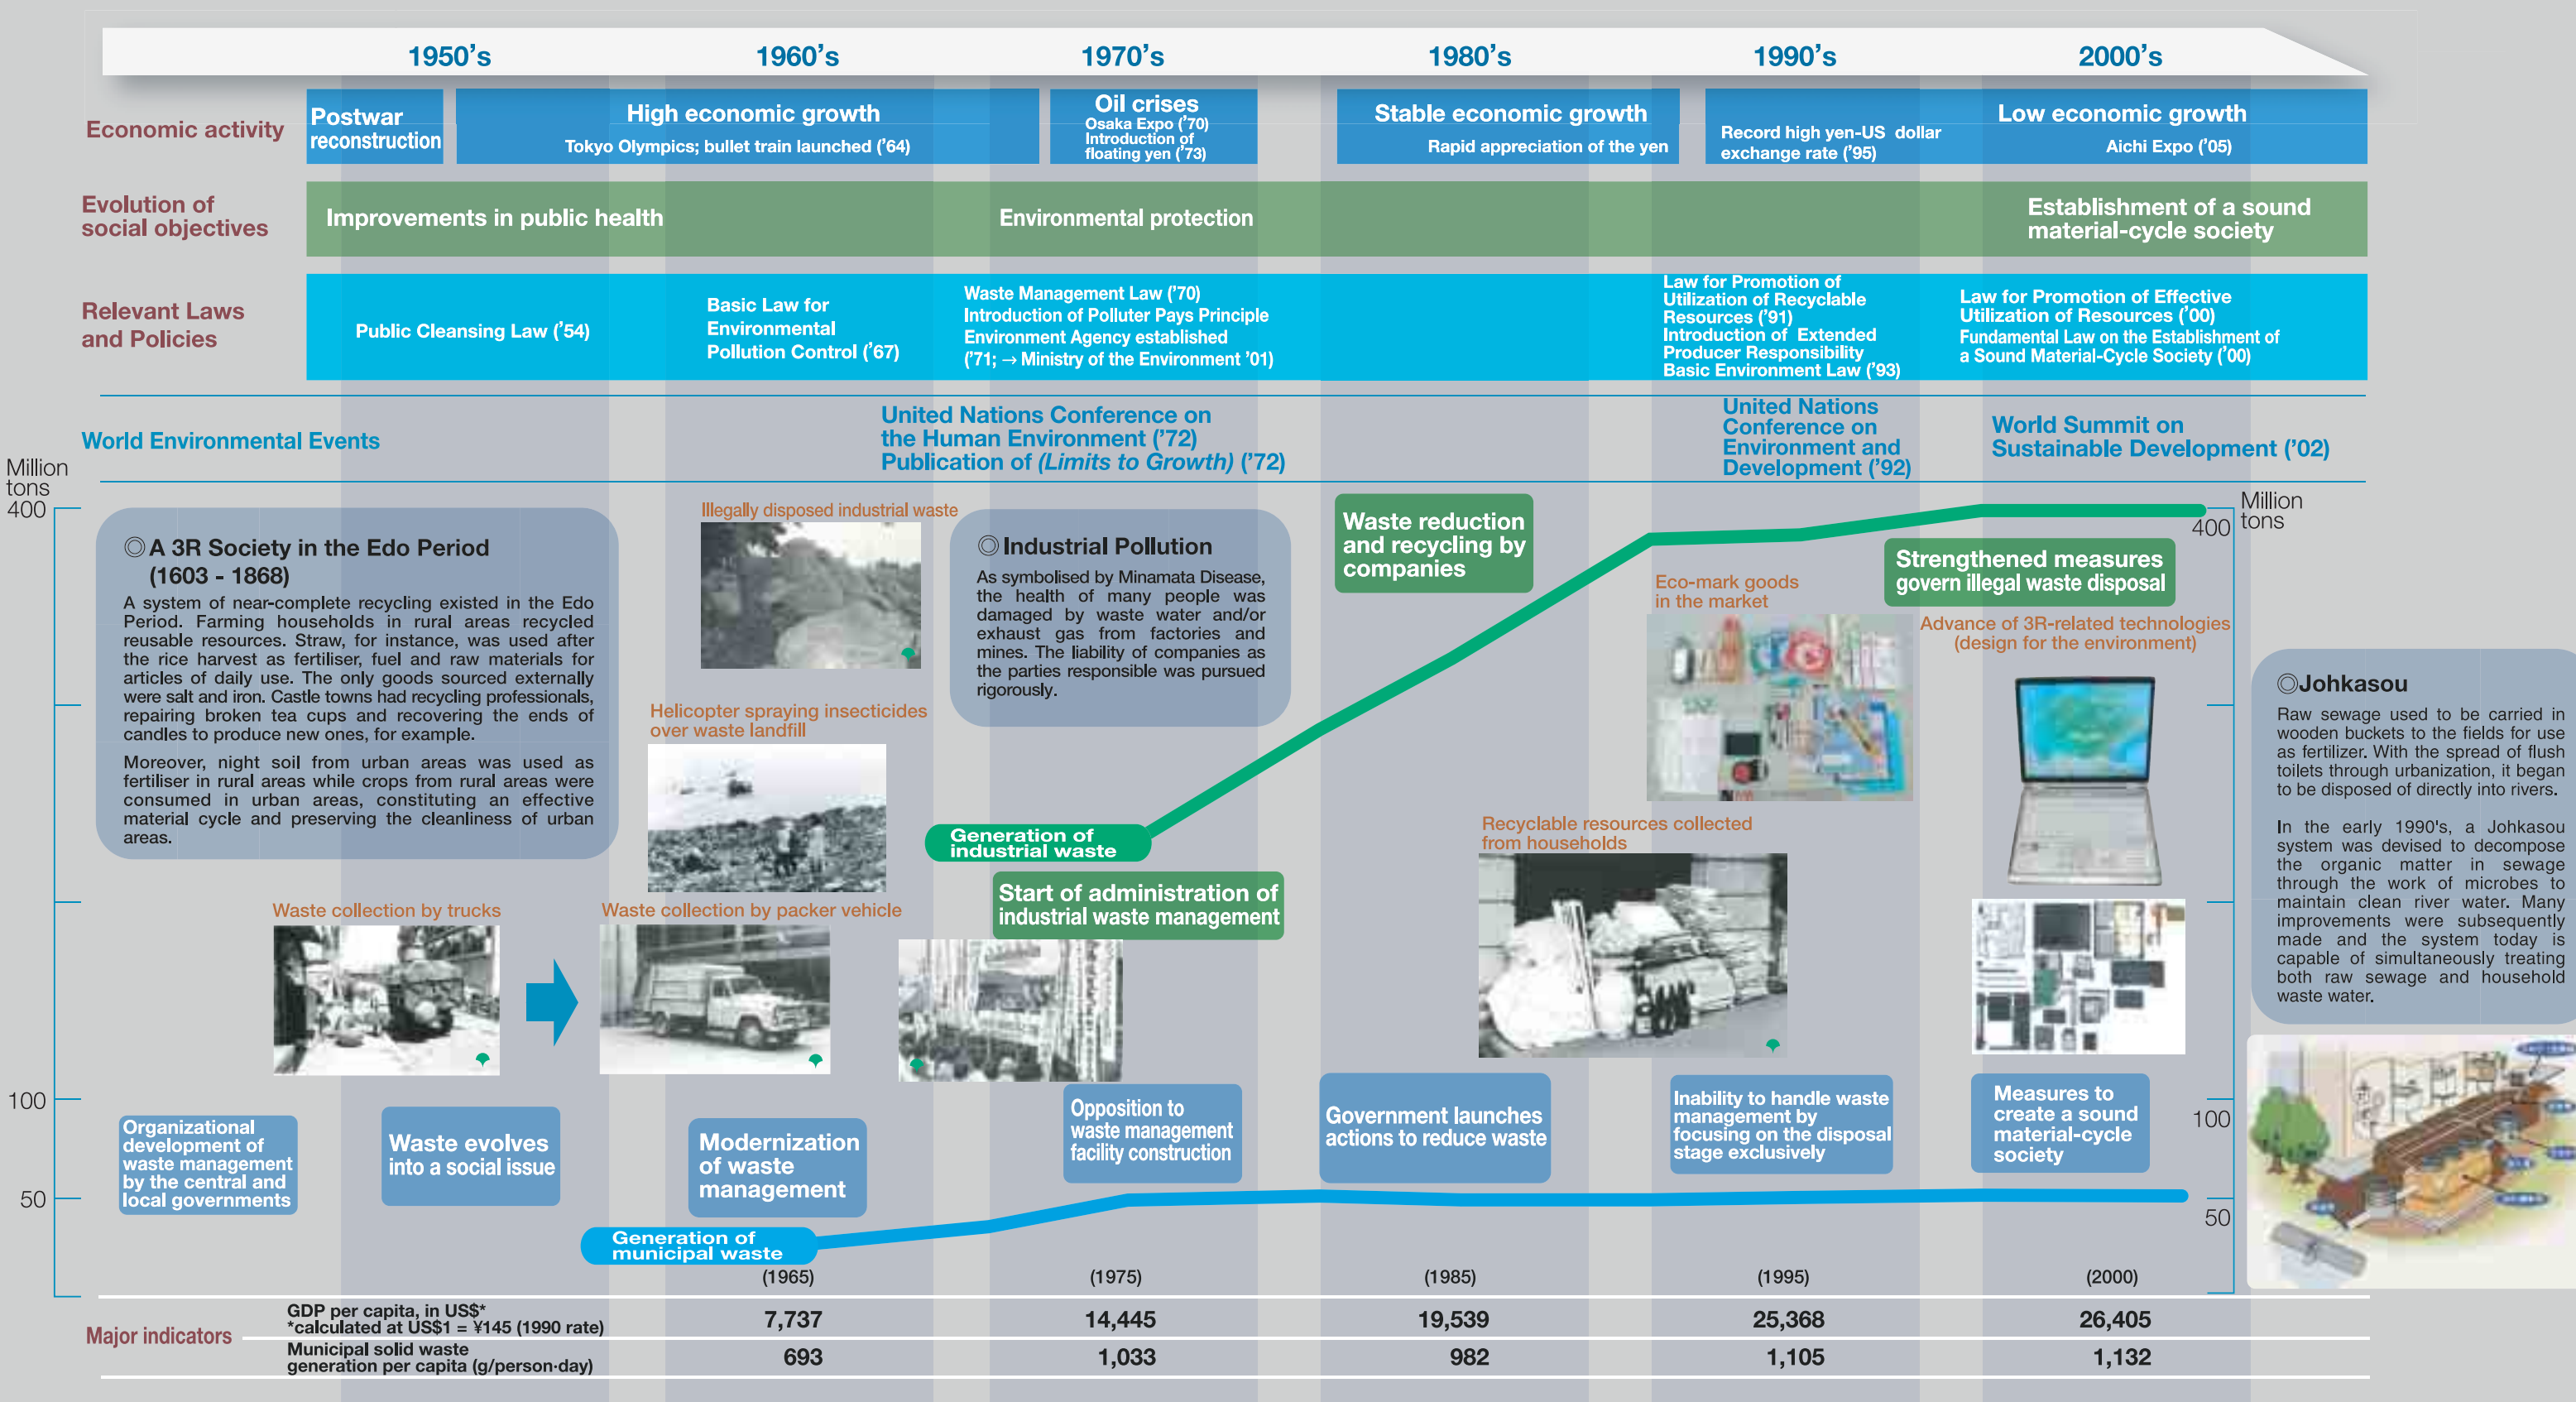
1950's 1960's 1970's 1980's 1990's 2000's

Economic activity

Postwar reconstruction

High economic growth
Tokyo Olympics; bullet train launched ('64)

Oil crises
Osaka Expo ('70)
Introduction of floating yen ('73)

Stable economic growth
Rapid appreciation of the yen

Record high yen-US dollar exchange rate ('95)

Low economic growth
Aichi Expo ('05)

Evolution of social objectives

Improvements in public health

Environmental protection

Establishment of a sound material-cycle society

Relevant Laws and Policies

Public Cleansing Law ('54)

Basic Law for Environmental Pollution Control ('67)

Waste Management Law ('70)
Introduction of Polluter Pays Principle
Environment Agency established ('71; → Ministry of the Environment '01)

Law for Promotion of Utilization of Recyclable Resources ('91)
Introduction of Extended Producer Responsibility
Basic Environment Law ('93)

Law for Promotion of Effective Utilization of Resources ('00)
Fundamental Law on the Establishment of a Sound Material-Cycle Society ('00)

World Environmental Events

United Nations Conference on the Human Environment ('72)
Publication of (Limits to Growth) ('72)

United Nations Conference on Environment and Development ('92)

World Summit on Sustainable Development ('02)

Million tons
400

◎A 3R Society in the Edo Period (1603 - 1868)
A system of near-complete recycling existed in the Edo Period. Farming households in rural areas recycled reusable resources. Straw, for instance, was used after the rice harvest as fertiliser, fuel and raw materials for articles of daily use. The only goods sourced externally were salt and iron. Castle towns had recycling professionals, repairing broken tea cups and recovering the ends of candles to produce new ones, for example.
Moreover, night soil from urban areas was used as fertiliser in rural areas while crops from rural areas were consumed in urban areas, constituting an effective material cycle and preserving the cleanliness of urban areas.

Illegally disposed industrial waste

Helicopter spraying insecticides over waste landfill

◎Industrial Pollution
As symbolised by Minamata Disease, the health of many people was damaged by waste water and/or exhaust gas from factories and mines. The liability of companies as the parties responsible was pursued rigorously.

Waste reduction and recycling by companies

Eco-mark goods in the market

Strengthened measures govern illegal waste disposal

Advance of 3R-related technologies (design for the environment)

Million tons
400

◎Johkasou
Raw sewage used to be carried in wooden buckets to the fields for use as fertilizer. With the spread of flush toilets through urbanization, it began to be disposed of directly into rivers.

In the early 1990's, a Johkasou system was devised to decompose the organic matter in sewage through the work of microbes to maintain clean river water. Many improvements were subsequently made and the system today is capable of simultaneously treating both raw sewage and household waste water.

Generation of industrial waste

Start of administration of industrial waste management

Recyclable resources collected from households

Waste collection by trucks

Waste collection by packer vehicle

100

50

Organizational development of waste management by the central and local governments

Waste evolves into a social issue

Modernization of waste management

Opposition to waste management facility construction

Government launches actions to reduce waste

Inability to handle waste management by focusing on the disposal stage exclusively

Measures to create a sound material-cycle society

100

50

Generation of municipal waste

(1965) (1975) (1985) (1995) (2000)

Major indicators

| | (1965) | (1975) | (1985) | (1995) | (2000) |
|---|---|---|---|---|---|
| GDP per capita, in US\$* *calculated at US\$1 = ¥145 (1990 rate) | 7,737 | 14,445 | 19,539 | 25,368 | 26,405 |
| Municipal solid waste generation per capita (g/person·day) | 693 | 1,033 | 982 | 1,105 | 1,132 |